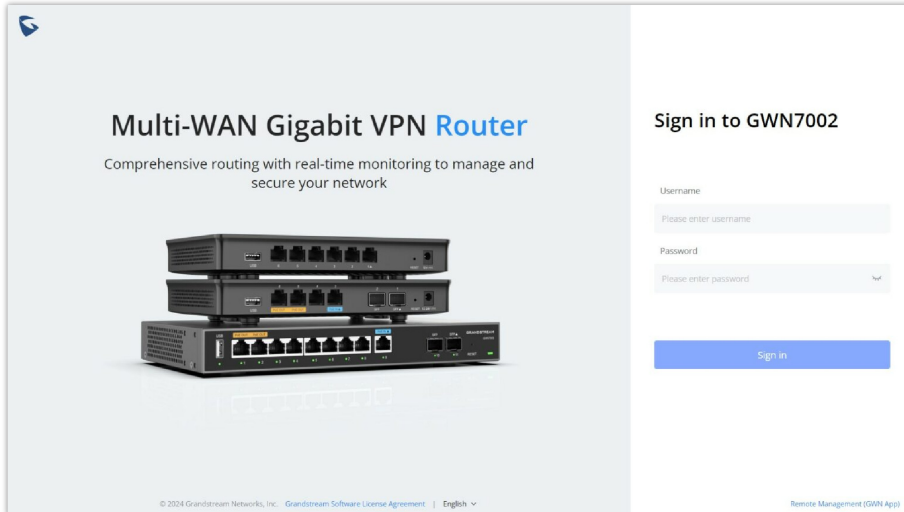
Multi-WAN Gigabit VPN Router

Comprehensive routing with real-time monitoring to manage and secure your network

Sign in to GWN7002

Username

Please enter username

Password

Please enter password

Sign in

© 2024 Grandstream Networks, Inc. Grandstream Software License Agreement | English

Remote Management (GWN App)